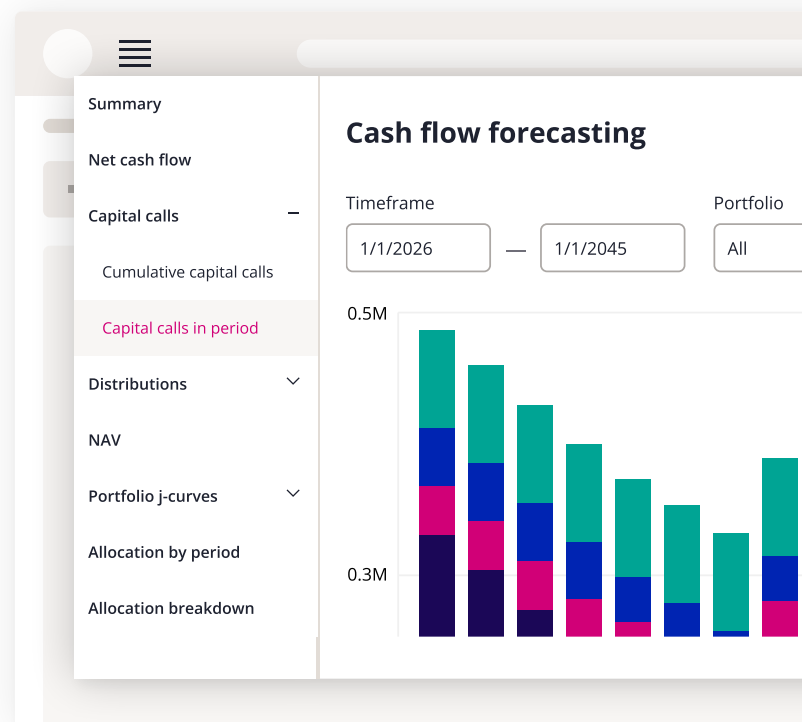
Summary

Net cash flow

Capital calls –

Cumulative capital calls

Capital calls in period

Distributions

NAV

Portfolio j-curves

Allocation by period

Allocation breakdown

Cash flow forecasting

Timeframe

1/1/2026 — 1/1/2045

Portfolio

All

0.5M

0.3M